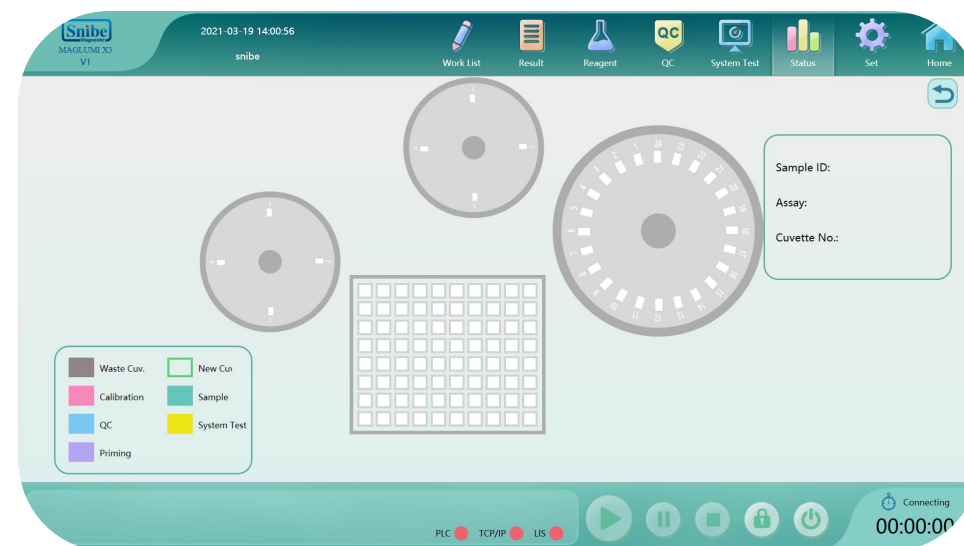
Snibe
Diagnostic
MAGLUMI X3
V1

2021-03-19 14:00:56
snibe

Work List
Result
Reagent
QC
System Test
Status
Set
Home

Sample ID:
Assay:
Cuvette No.:

1
2
3
4
5
6
7
8
9
10
11
12
13
14
15
16
17
18
19
20
21
22
23
24

Waste Cuv.
New Cuv
Calibration
Sample
QC
System Test
Priming

PLC
TCP/IP
LIS

Connecting
00:00:00